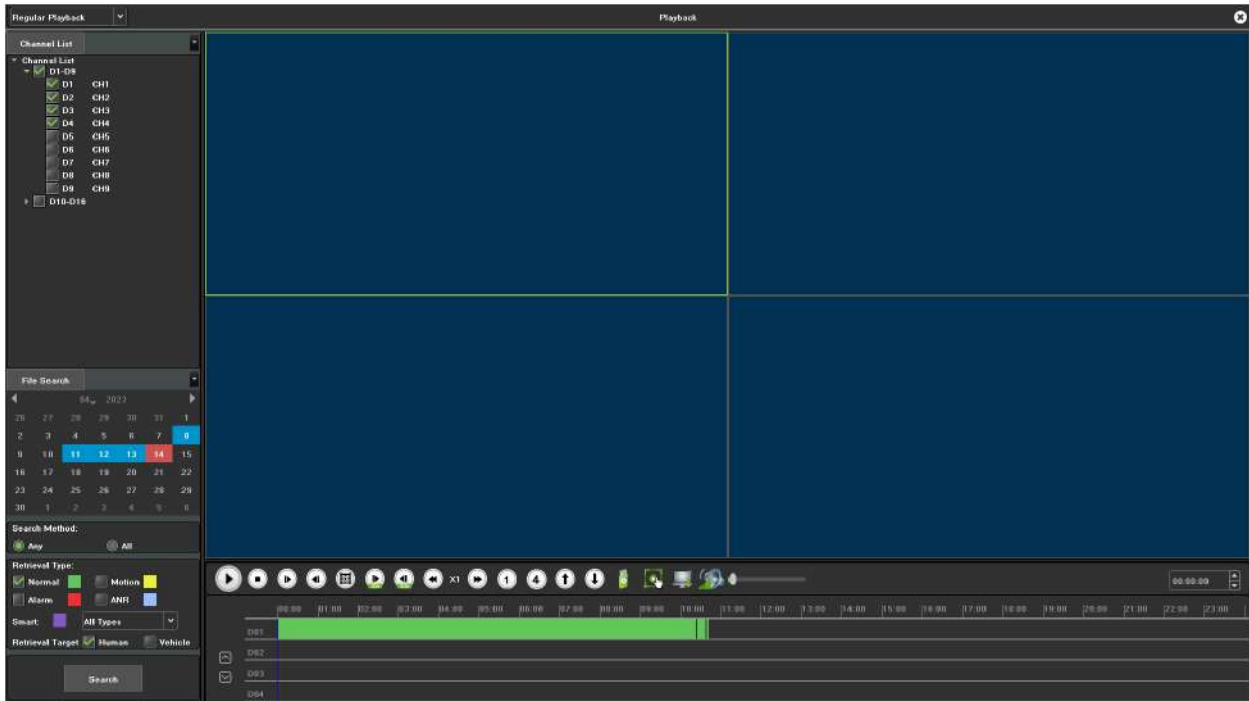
Regular Playback

Playback

Channel List

Channel List
D1-D9
D1 CH1
D2 CH2
D3 CH3
D4 CH4
D5 CH5
D6 CH6
D7 CH7
D8 CH8
D9 CH9
D10-D16

File Search

04 2023

| 26 | 27 | 28 | 29 | 30 | 31 | 1 |
|---|---|---|---|---|---|---|
| 2 | 3 | 4 | 5 | 6 | 7 | 8 |
| 9 | 10 | 11 | 12 | 13 | 14 | 15 |
| 16 | 17 | 18 | 19 | 20 | 21 | 22 |
| 23 | 24 | 25 | 26 | 27 | 28 | 29 |
| 30 | 1 | 2 | 3 | 4 | 5 | 6 |

Search Method:
Any All

Retrieval Type:
Normal Motion
Alarm ANR
Smart: All Types
Retrieval Target Human Vehicle

Search

X1

00:00:00

00:00 01:00 02:00 03:00 04:00 05:00 06:00 07:00 08:00 09:00 10:00 11:00 12:00 13:00 14:00 15:00 16:00 17:00 18:00 19:00 20:00 21:00 22:00 23:00

D01
D02
D03
D04